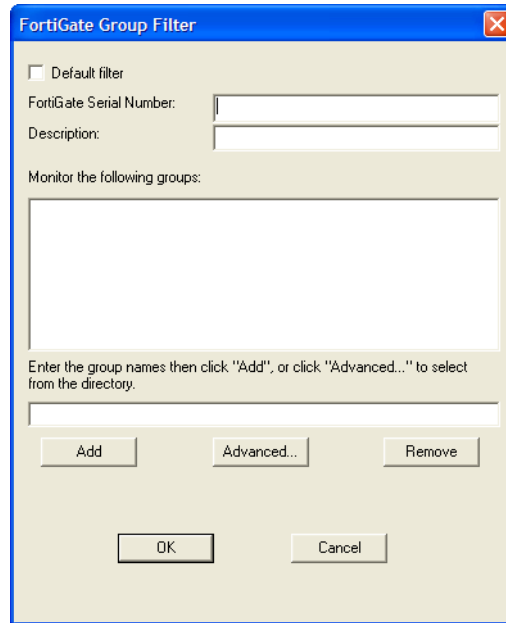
FortiGate Group Filter

Default filter

FortiGate Serial Number:

Description:

Monitor the following groups:

Enter the group names then click "Add", or click "Advanced..." to select from the directory.

Add

Advanced...

Remove

OK

Cancel